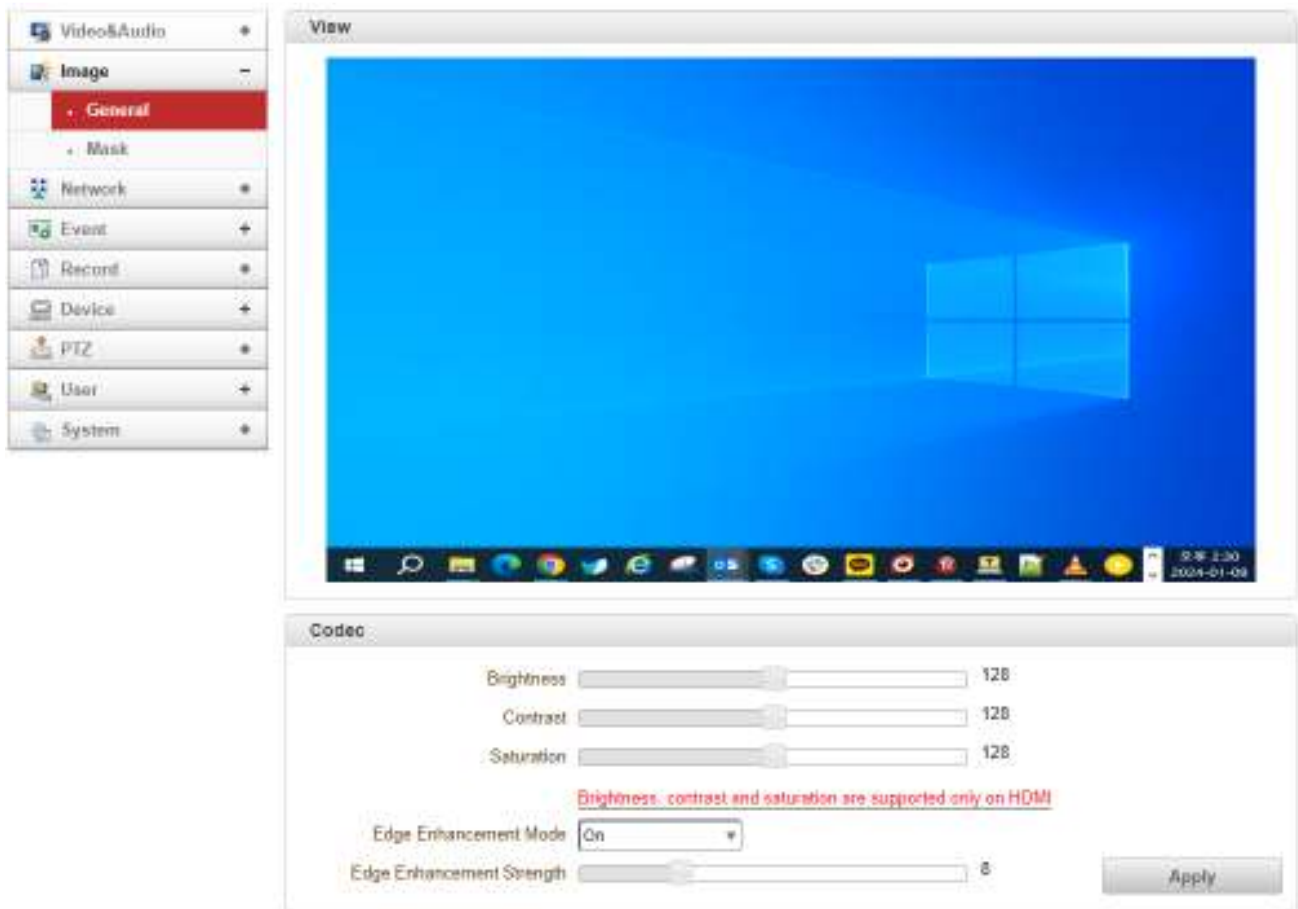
Video&Audio +
Image −
General
Mask
Network +
Event +
Record +
Device +
PTZ +
User +
System +

View

오후 2:20
2024-01-09

Codec

Brightness 128
Contrast 128
Saturation 128
Brightness, contrast and saturation are supported only on HDMI
Edge Enhancement Mode On
Edge Enhancement Strength 8
Apply